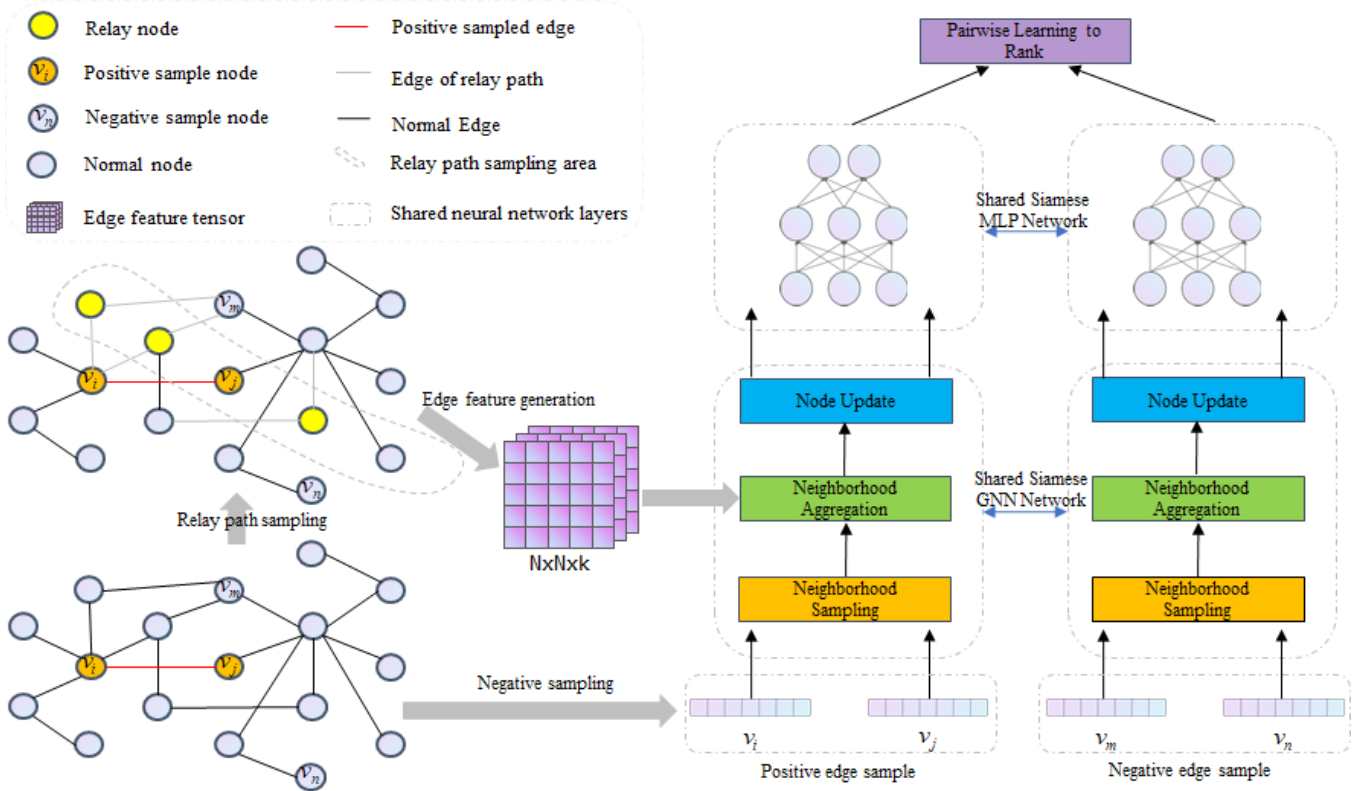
Relay node

$v_i$ Positive sample node

$v_n$ Negative sample node

Normal node

Edge feature tensor

Positive sampled edge

Edge of relay path

Normal Edge

Relay path sampling area

Shared neural network layers

$v_m$

$v_i$

$v_j$

$v_n$

Relay path sampling

$v_m$

$v_i$

$v_j$

$v_n$

Edge feature generation

NxNxk

Negative sampling

Pairwise Learning to Rank

Shared Siamese MLP Network

Node Update

Neighborhood Aggregation

Neighborhood Sampling

Shared Siamese GNN Network

Node Update

Neighborhood Aggregation

Neighborhood Sampling

$v_i$

$v_j$

Positive edge sample

$v_m$

$v_n$

Negative edge sample